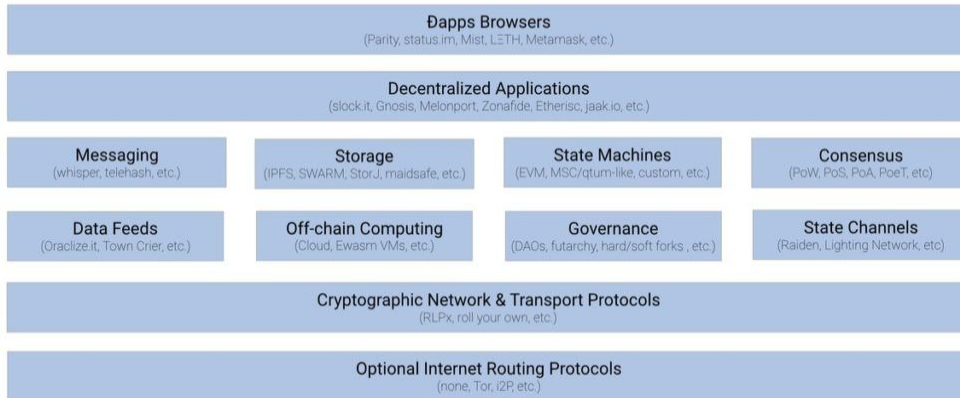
Ðapps Browsers
(Parity, status.im, Mist, LΞTH, Metamask, etc.)

Decentralized Applications
(slock.it, Gnosis, Melonport, Zonafide, Etherisc, jaak.io, etc.)

Messaging
(whisper, telehash, etc.)

Storage
(IPFS, SWARM, StorJ, maidsafe, etc.)

State Machines
(EVM, MSC/qtum-like, custom, etc.)

Consensus
(PoW, PoS, PoA, PoeT, etc)

Data Feeds
(Oraclize.it, Town Crier, etc.)

Off-chain Computing
(Cloud, Ewasm VMs, etc.)

Governance
(DAOs, futarchy, hard/soft forks , etc.)

State Channels
(Raiden, Lighting Network, etc)

Cryptographic Network & Transport Protocols
(RLPx, roll your own, etc.)

Optional Internet Routing Protocols
(none, Tor, i2P, etc.)